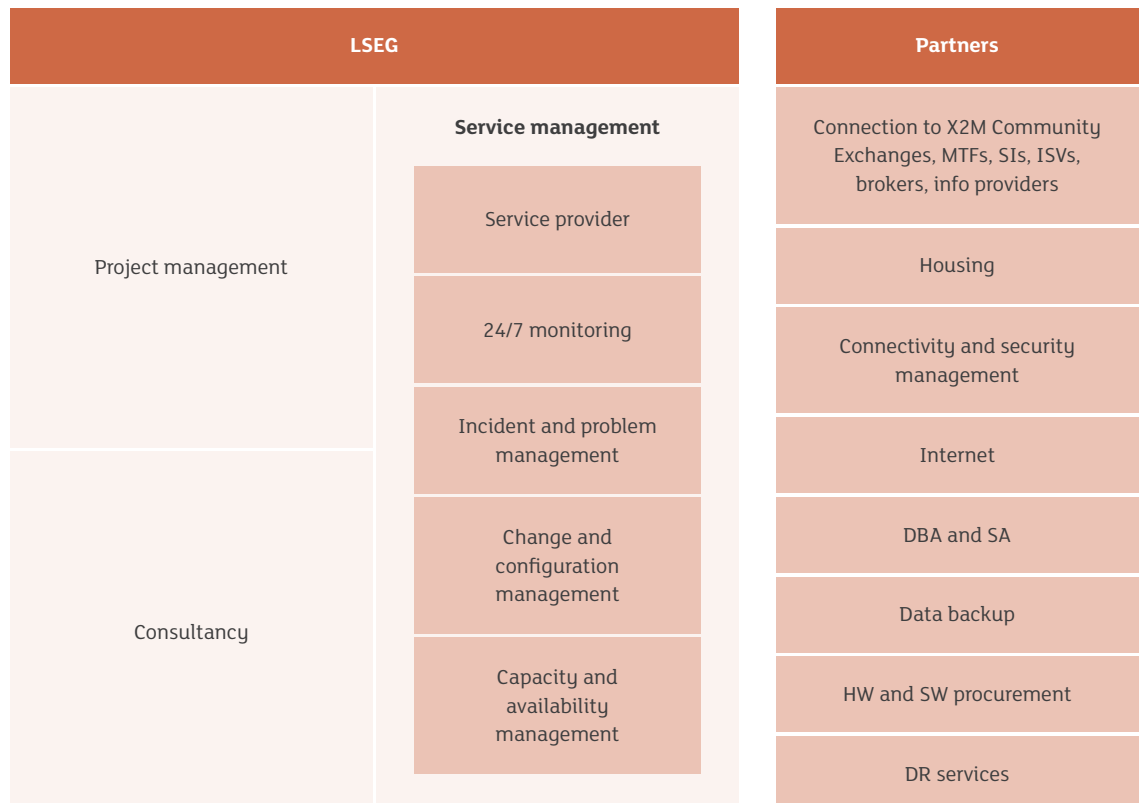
LSEG

Project management

Consultancy

Service management

Service provider

24/7 monitoring

Incident and problem management

Change and configuration management

Capacity and availability management

Partners

Connection to X2M Community Exchanges, MTFs, SIs, ISVs, brokers, info providers

Housing

Connectivity and security management

Internet

DBA and SA

Data backup

HW and SW procurement

DR services